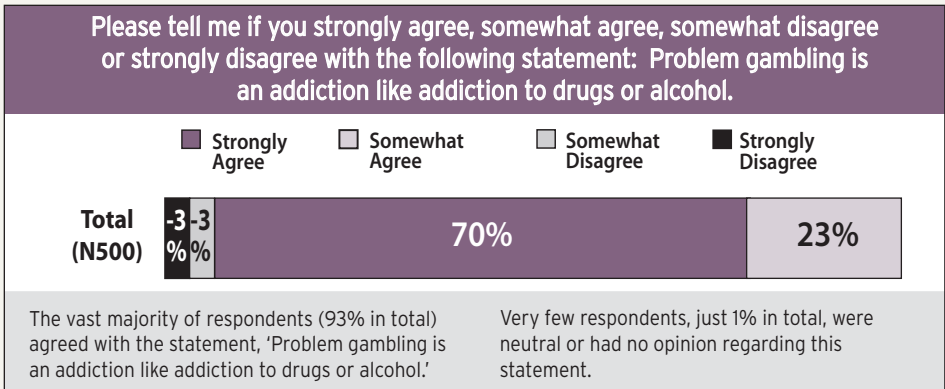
Please tell me if you strongly agree, somewhat agree, somewhat disagree or strongly disagree with the following statement: Problem gambling is an addiction like addiction to drugs or alcohol.

Strongly Agree
Somewhat Agree
Somewhat Disagree
Strongly Disagree

Total (N500)
-3%
-3%
70%
23%

The vast majority of respondents (93% in total) agreed with the statement, 'Problem gambling is an addiction like addiction to drugs or alcohol.'

Very few respondents, just 1% in total, were neutral or had no opinion regarding this statement.